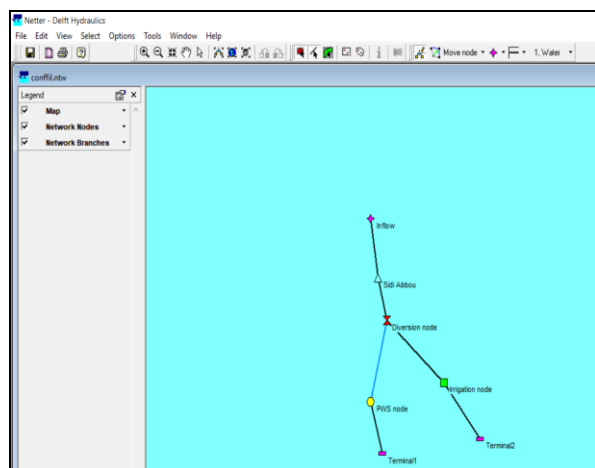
Netter - Delft Hydraulics
File Edit View Select Options Tools Window Help
Move node 1, Water
conffil.ntw
Legend
Map
Network Nodes
Network Branches
Inflow
Sidi Abbou
Diversion node
Irrigation node
PWS node
Terminal2
Terminal1